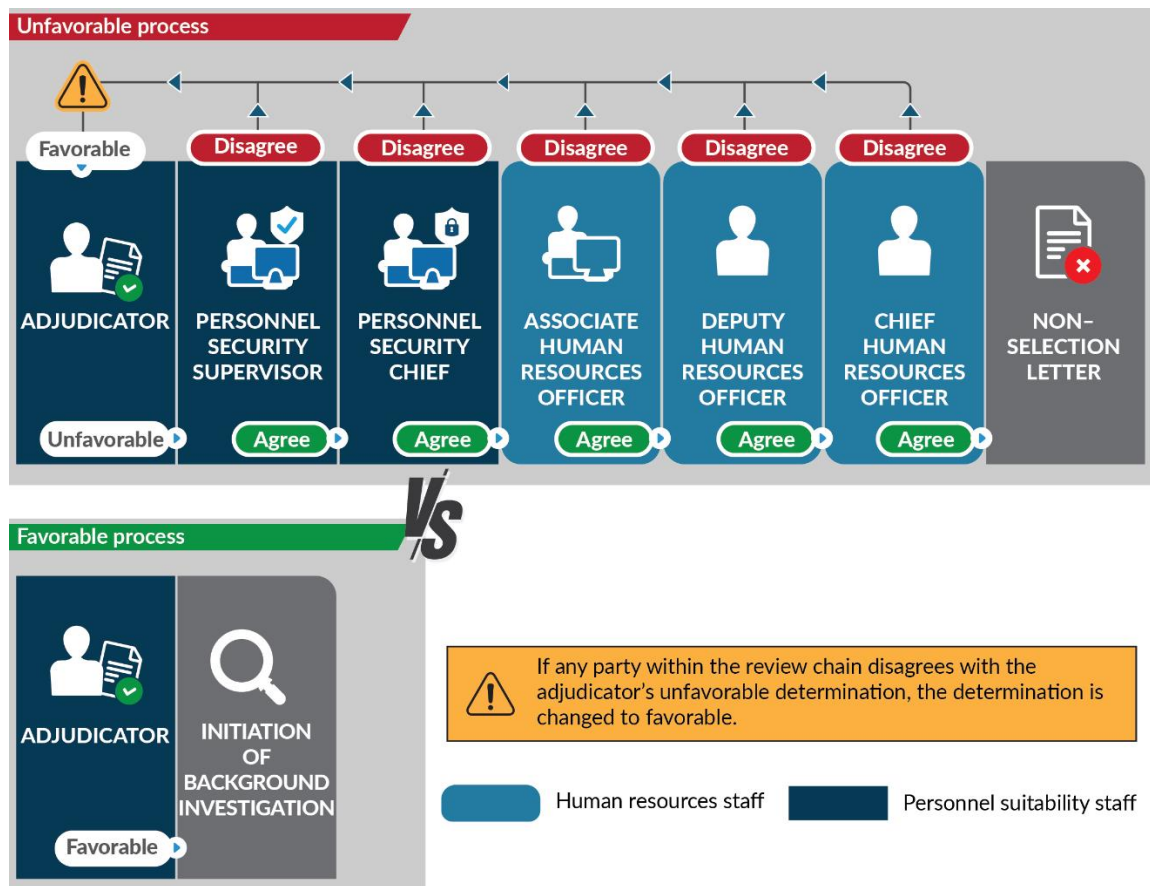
Unfavorable process

Favorable

Disagree

Disagree

Disagree

Disagree

Disagree

ADJUDICATOR

Unfavorable

PERSONNEL SECURITY SUPERVISOR

Agree

PERSONNEL SECURITY CHIEF

Agree

ASSOCIATE HUMAN RESOURCES OFFICER

Agree

DEPUTY HUMAN RESOURCES OFFICER

Agree

CHIEF HUMAN RESOURCES OFFICER

Agree

NON-SELECTION LETTER

VS

Favorable process

ADJUDICATOR

Favorable

INITIATION OF BACKGROUND INVESTIGATION

If any party within the review chain disagrees with the adjudicator's unfavorable determination, the determination is changed to favorable.

Human resources staff

Personnel suitability staff